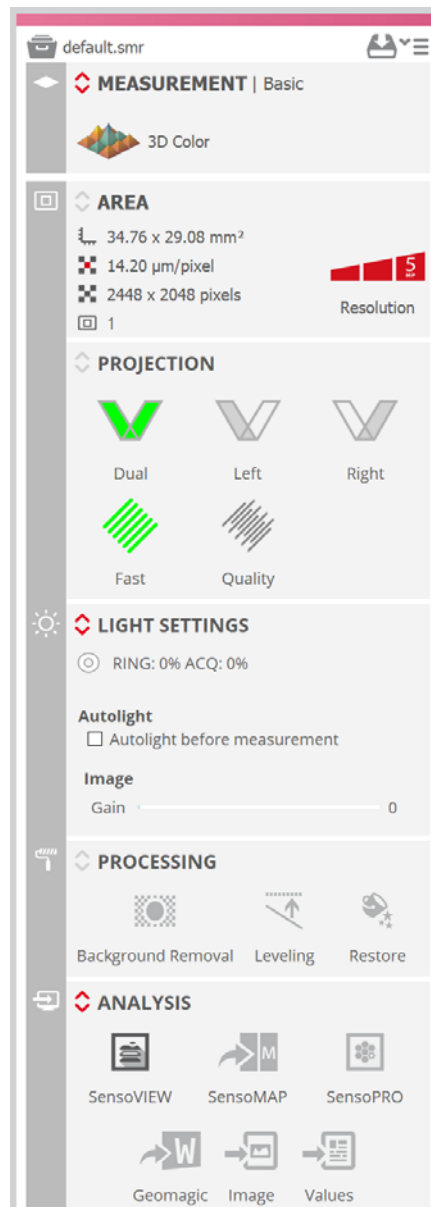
default.smr

MEASUREMENT | Basic

3D Color

AREA

34.76 x 29.08 mm²

14.20 µm/pixel

2448 x 2048 pixels

1

5

Resolution

PROJECTION

Dual

Left

Right

Fast

Quality

LIGHT SETTINGS

RING: 0% ACQ: 0%

Autolight

Autolight before measurement

Image

Gain

0

PROCESSING

Background Removal

Leveling

Restore

ANALYSIS

SensoVIEW

M

SensoMAP

SensoPRO

W

Geomagic

Image

Values